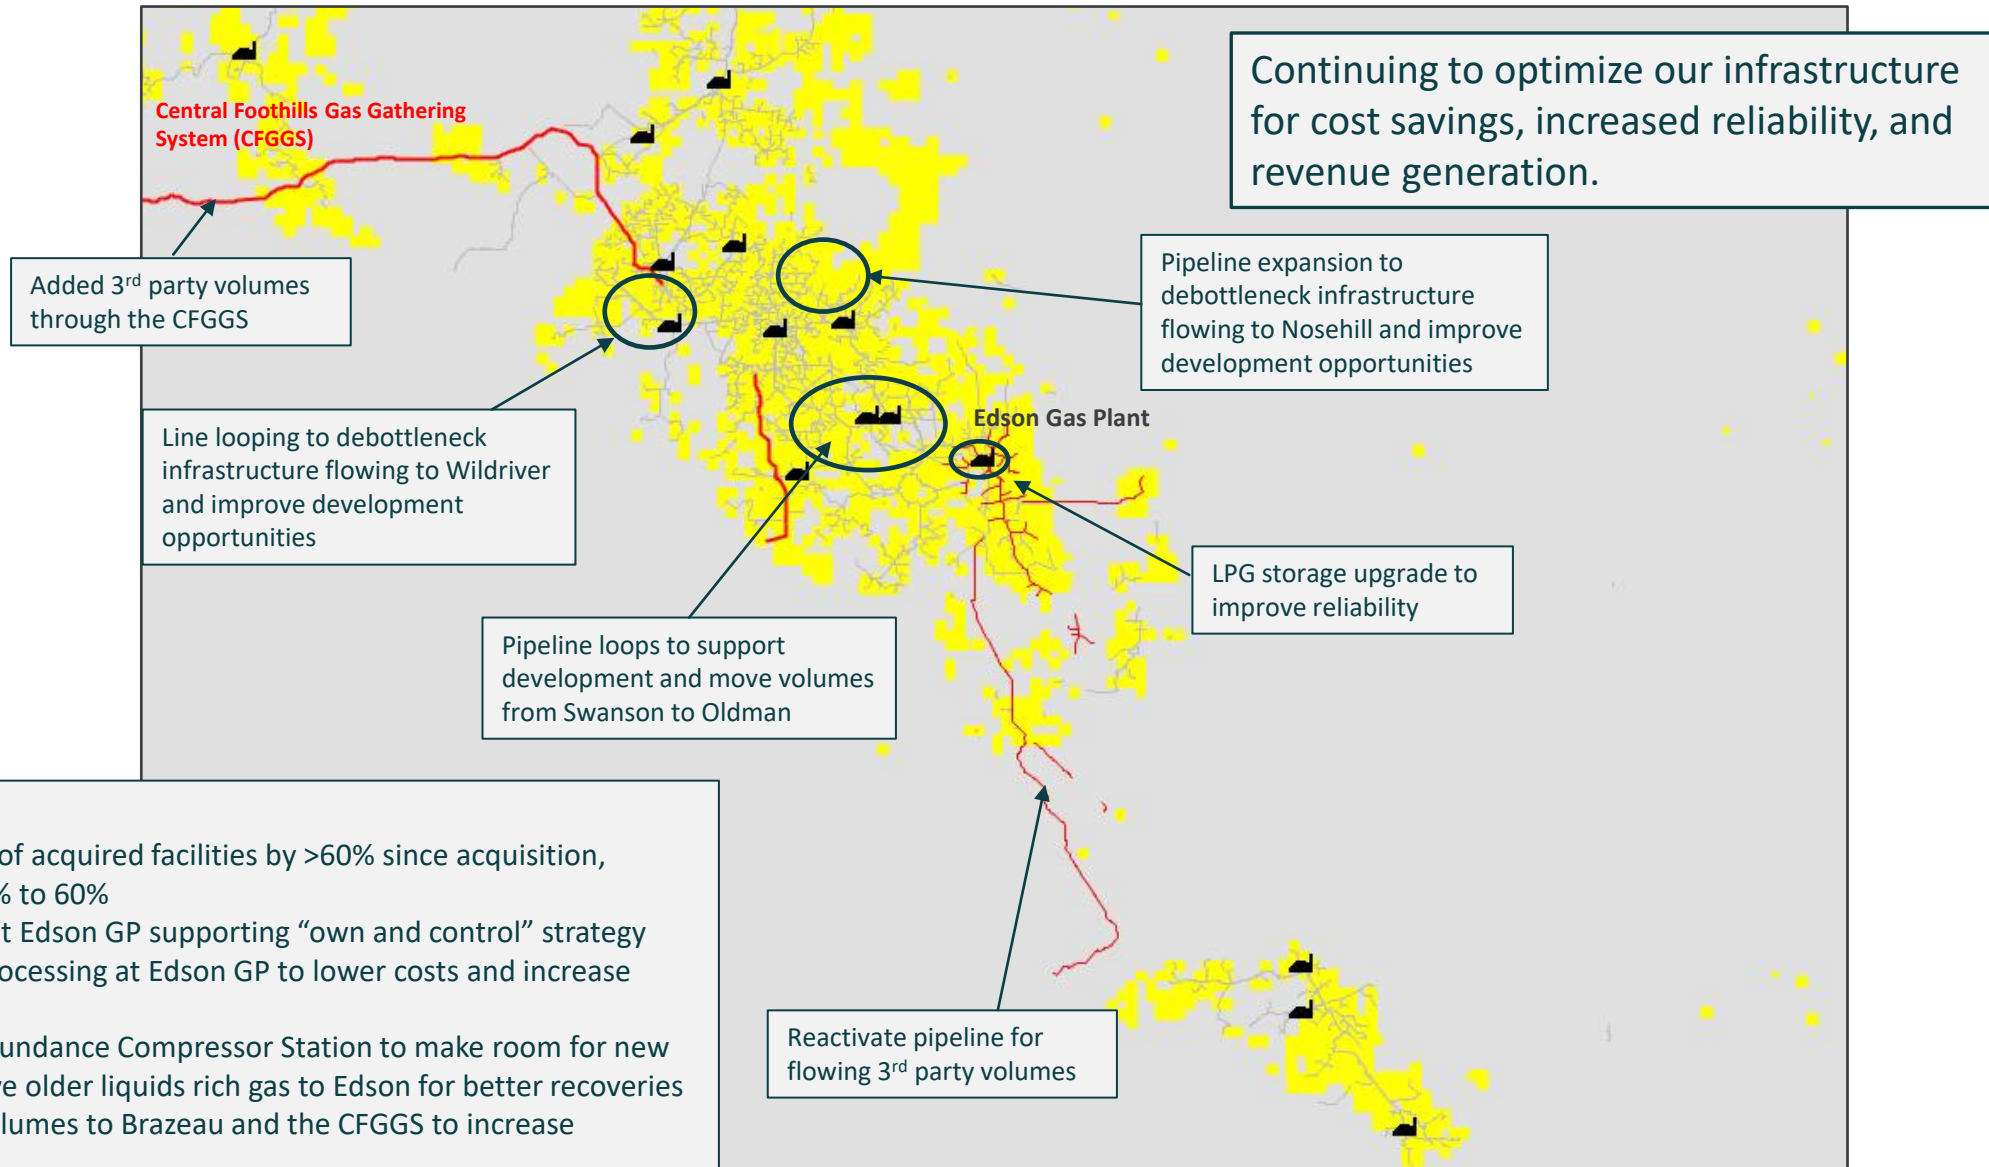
Continuing to optimize our infrastructure for cost savings, increased reliability, and revenue generation.

Central Foothills Gas Gathering System (CFGGS)

Added 3$^{rd}$ party volumes through the CFGGS

Pipeline expansion to debottleneck infrastructure flowing to Nosehill and improve development opportunities

Edson Gas Plant

Line looping to debottleneck infrastructure flowing to Wildriver and improve development opportunities

LPG storage upgrade to improve reliability

Pipeline loops to support development and move volumes from Swanson to Oldman

of acquired facilities by >60% since acquisition,
% to 60%
t Edson GP supporting "own and control" strategy
ocessing at Edson GP to lower costs and increase

undance Compressor Station to make room for new
e older liquids rich gas to Edson for better recoveries
lumes to Brazeau and the CFGGS to increase

Reactivate pipeline for flowing 3$^{rd}$ party volumes